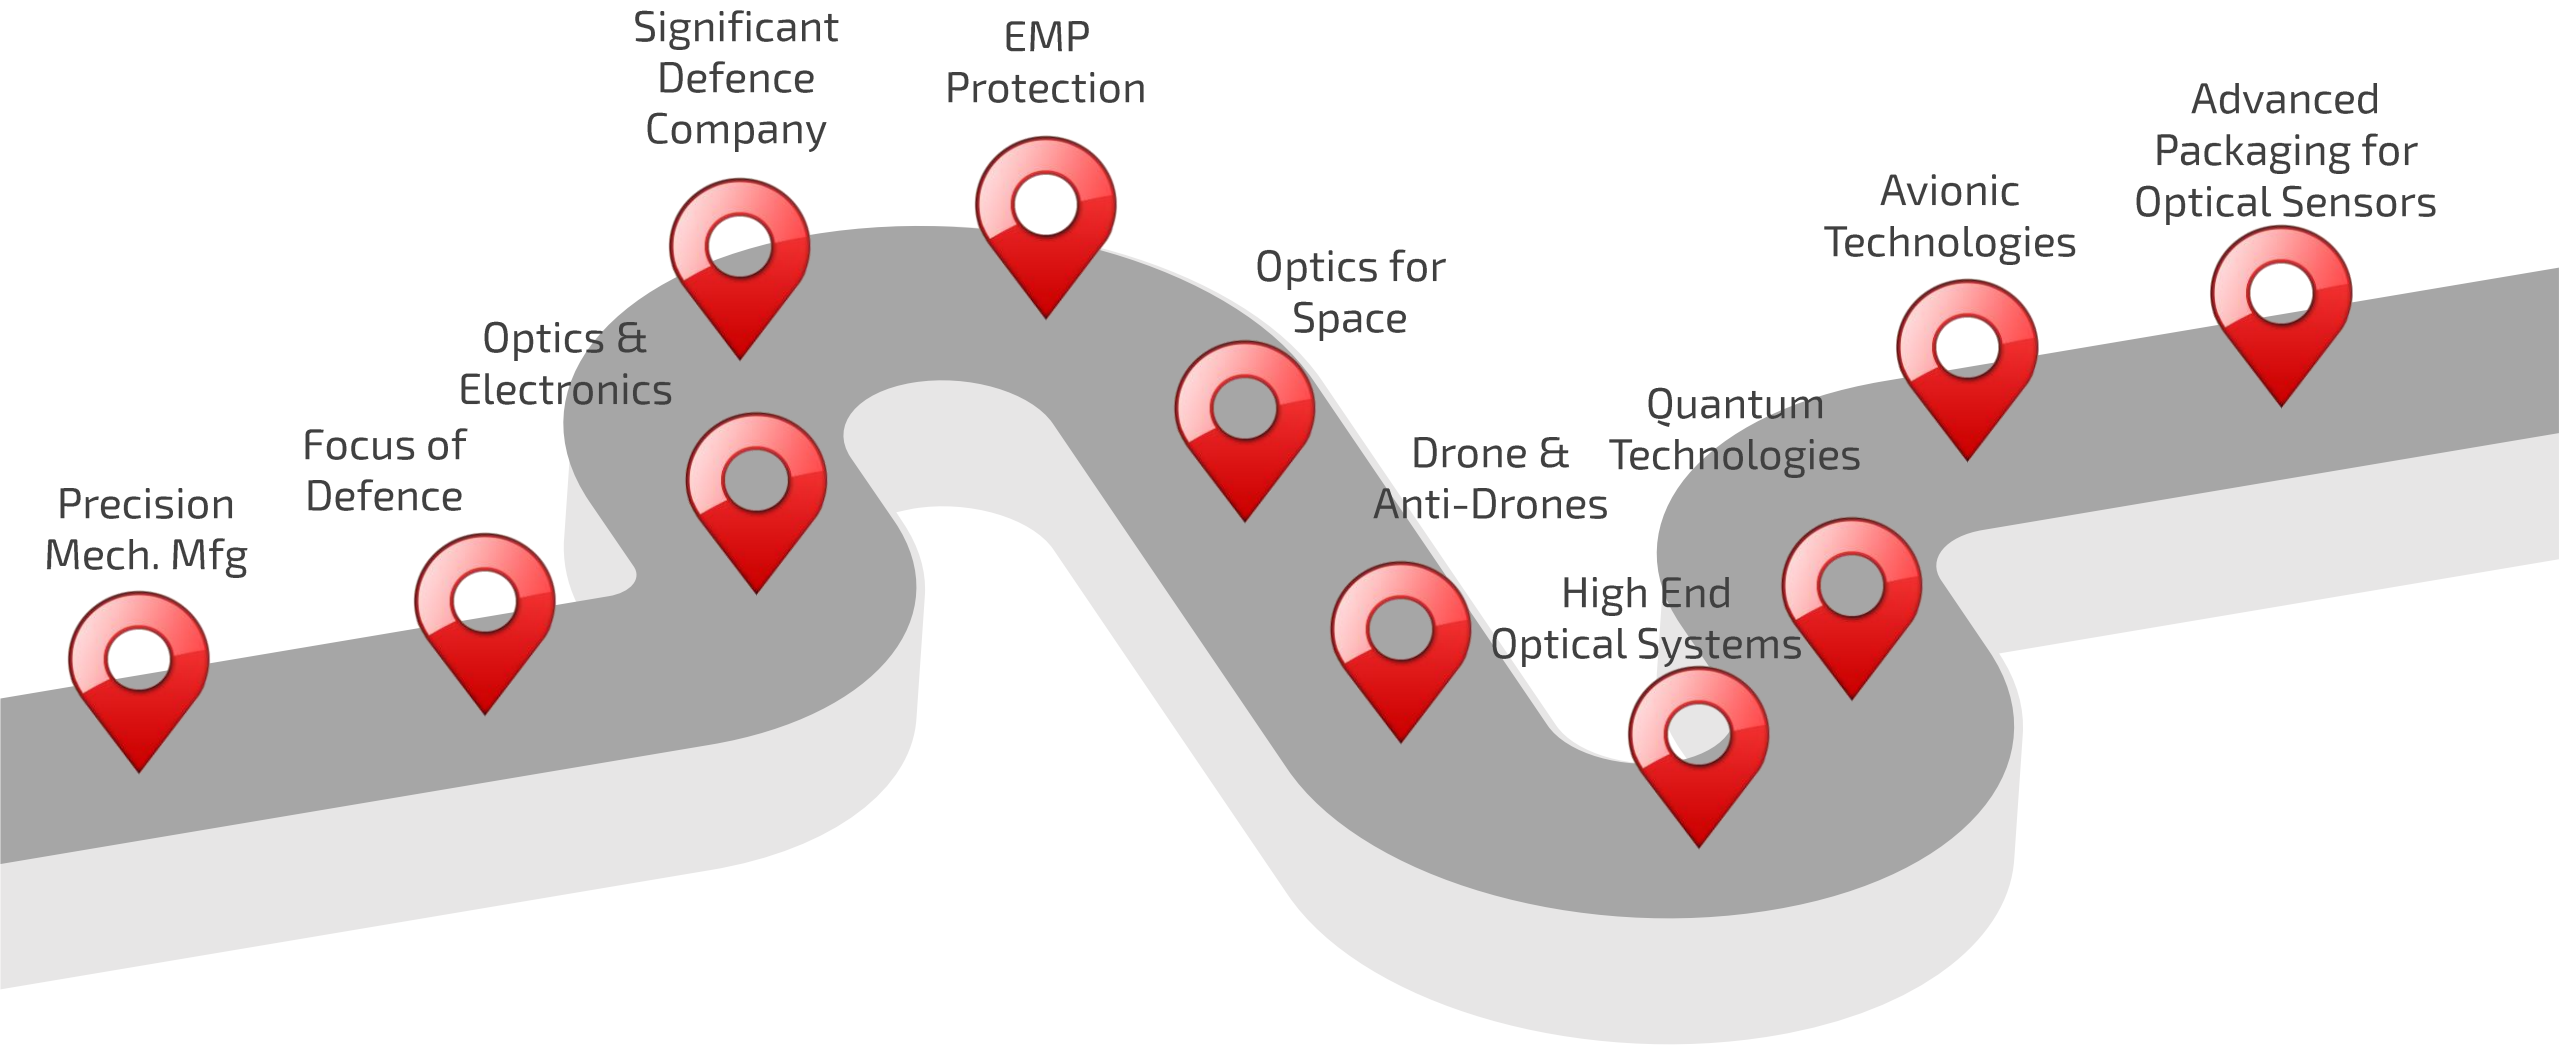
Precision Mech. Mfg

Focus of Defence

Optics & Electronics

Significant Defence Company

EMP Protection

Optics for Space

Drone & Anti-Drones

High End Optical Systems

Quantum Technologies

Avionic Technologies

Advanced Packaging for Optical Sensors